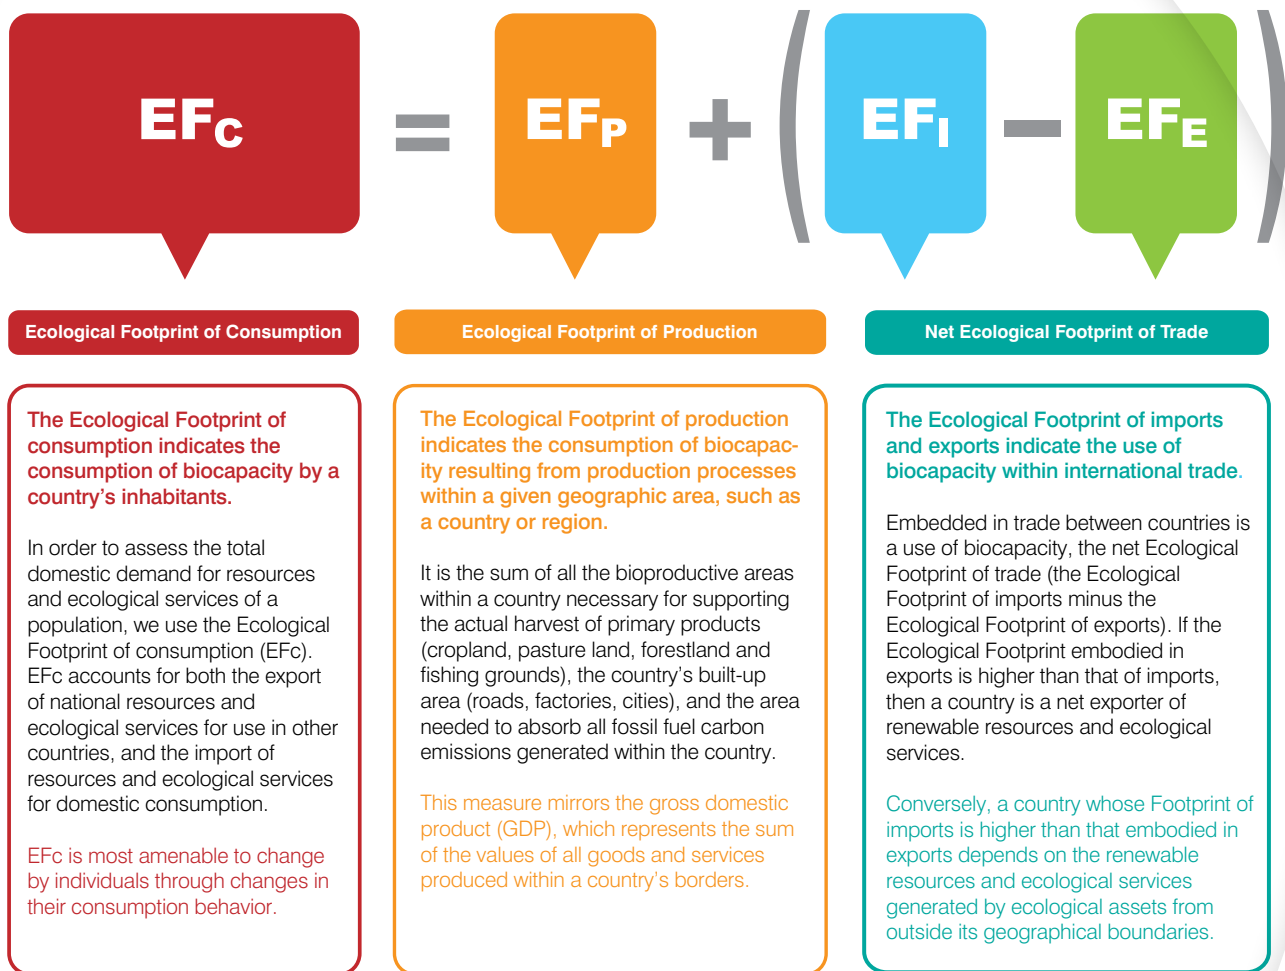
$EF_C = EF_P + (EF_I - EF_E)$

Ecological Footprint of Consumption

Ecological Footprint of Production

Net Ecological Footprint of Trade

The Ecological Footprint of consumption indicates the consumption of biocapacity by a country's inhabitants.

In order to assess the total domestic demand for resources and ecological services of a population, we use the Ecological Footprint of consumption (EFc). EFc accounts for both the export of national resources and ecological services for use in other countries, and the import of resources and ecological services for domestic consumption.

EFc is most amenable to change by individuals through changes in their consumption behavior.

The Ecological Footprint of production indicates the consumption of biocapacity resulting from production processes within a given geographic area, such as a country or region.

It is the sum of all the bioproductive areas within a country necessary for supporting the actual harvest of primary products (cropland, pasture land, forestland and fishing grounds), the country's built-up area (roads, factories, cities), and the area needed to absorb all fossil fuel carbon emissions generated within the country.

This measure mirrors the gross domestic product (GDP), which represents the sum of the values of all goods and services produced within a country's borders.

The Ecological Footprint of imports and exports indicate the use of biocapacity within international trade.

Embedded in trade between countries is a use of biocapacity, the net Ecological Footprint of trade (the Ecological Footprint of imports minus the Ecological Footprint of exports). If the Ecological Footprint embodied in exports is higher than that of imports, then a country is a net exporter of renewable resources and ecological services.

Conversely, a country whose Footprint of imports is higher than that embodied in exports depends on the renewable resources and ecological services generated by ecological assets from outside its geographical boundaries.